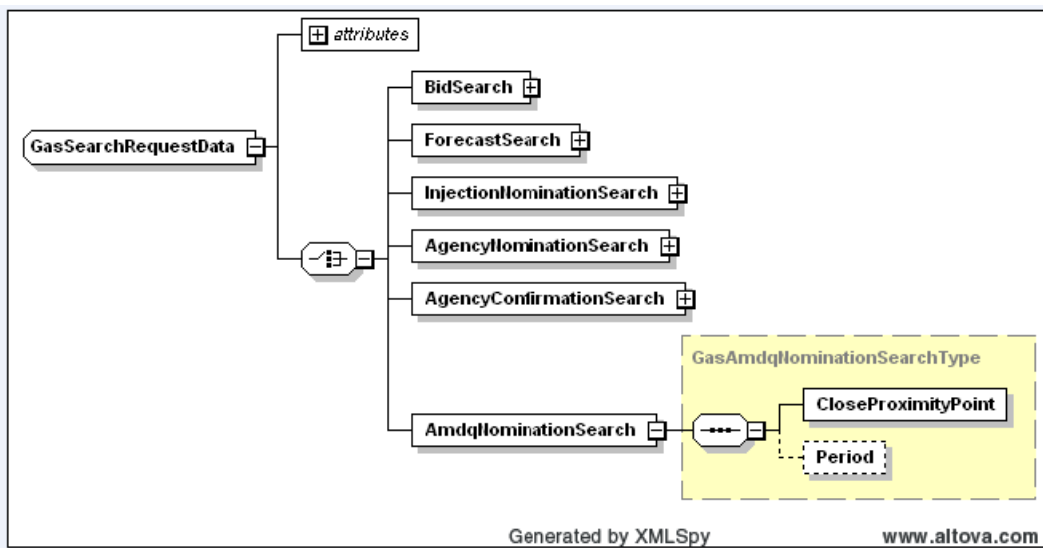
attributes

GasSearchRequestData

BidSearch

ForecastSearch

InjectionNominationSearch

AgencyNominationSearch

AgencyConfirmationSearch

GasAmdqNominationSearchType

AmdqNominationSearch

CloseProximityPoint

Period

Generated by XMLSpy

www.altova.com